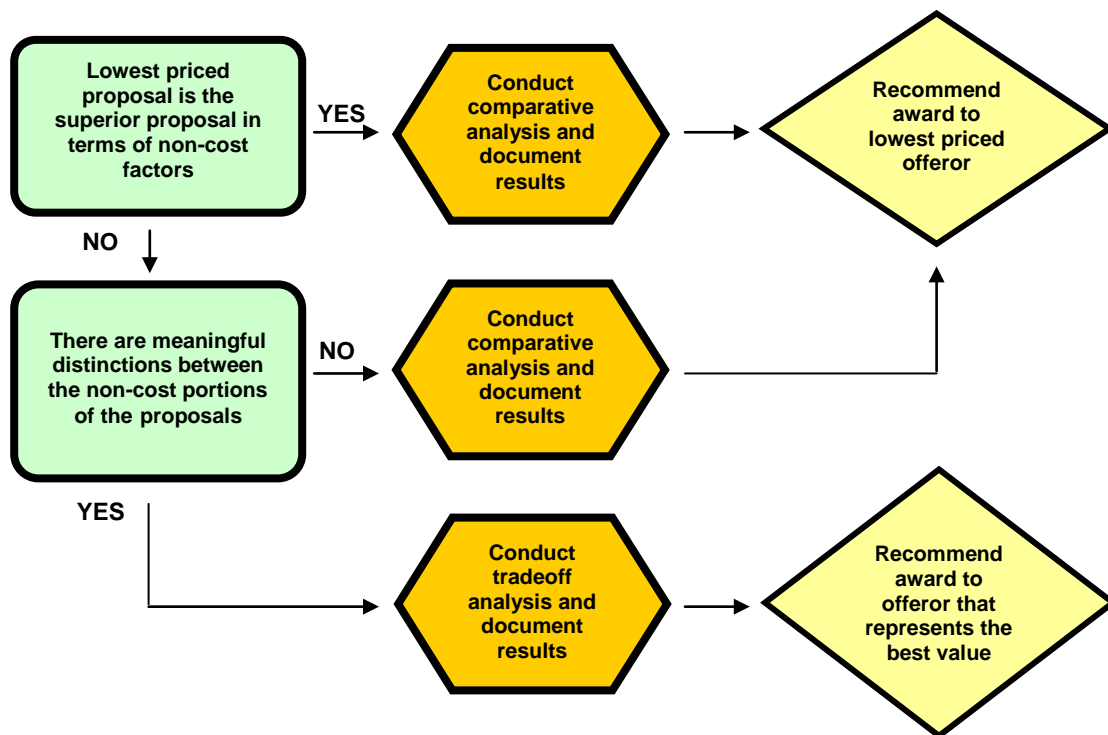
Lowest priced proposal is the superior proposal in terms of non-cost factors

YES

Conduct comparative analysis and document results

Recommend award to lowest priced offeror

NO

There are meaningful distinctions between the non-cost portions of the proposals

NO

Conduct comparative analysis and document results

YES

Conduct tradeoff analysis and document results

Recommend award to offeror that represents the best value